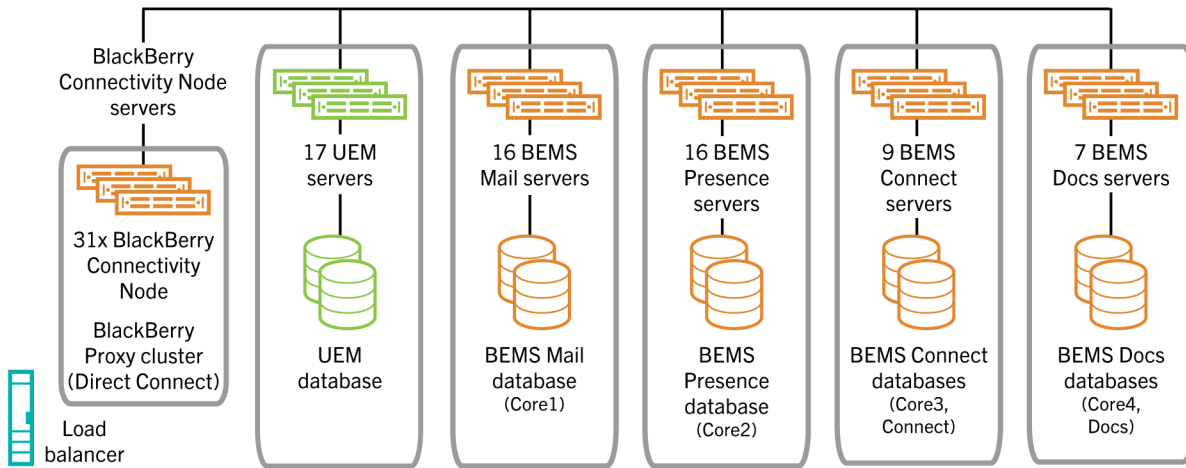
BlackBerry Connectivity Node servers

31x BlackBerry Connectivity Node

BlackBerry Proxy cluster (Direct Connect)

Load balancer

17 UEM servers

UEM database

16 BEMS Mail servers

BEMS Mail database (Core1)

16 BEMS Presence servers

BEMS Presence database (Core2)

9 BEMS Connect servers

BEMS Connect databases (Core3, Connect)

7 BEMS Docs servers

BEMS Docs databases (Core4, Docs)